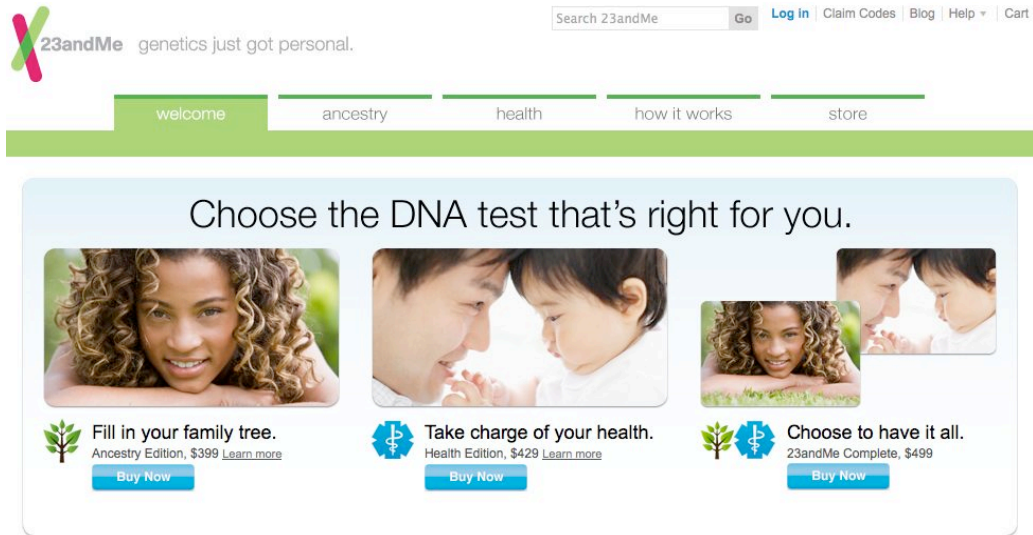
23andMe genetics just got personal.

Search 23andMe Go

Log in | Claim Codes | Blog | Help | Cart

welcome ancestry health how it works store

Choose the DNA test that's right for you.

Fill in your family tree.
Ancestry Edition, $399 Learn more
Buy Now

Take charge of your health.
Health Edition, $429 Learn more
Buy Now

Choose to have it all.
23andMe Complete, $499
Buy Now